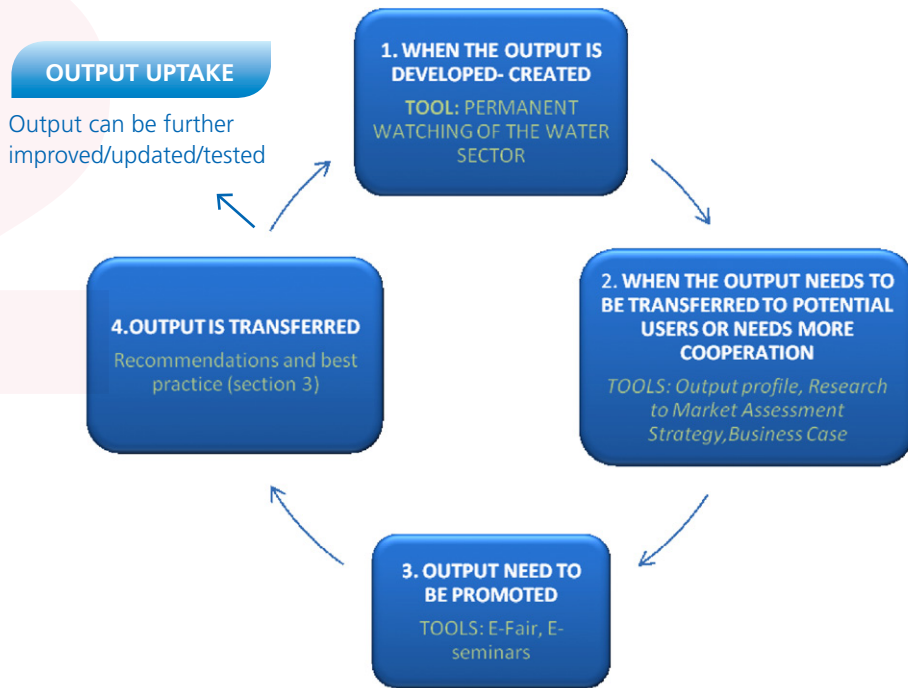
OUTPUT UPTAKE

Output can be further improved/updated/tested

1. WHEN THE OUTPUT IS DEVELOPED- CREATED

TOOL: PERMANENT WATCHING OF THE WATER SECTOR

2. WHEN THE OUTPUT NEEDS TO BE TRANSFERRED TO POTENTIAL USERS OR NEEDS MORE COOPERATION

TOOLS: Output profile, Research to Market Assessment Strategy,Business Case

3. OUTPUT NEED TO BE PROMOTED

TOOLS: E-Fair, E-seminars

4.OUTPUT IS TRANSFERRED

Recommendations and best practice (section 3)